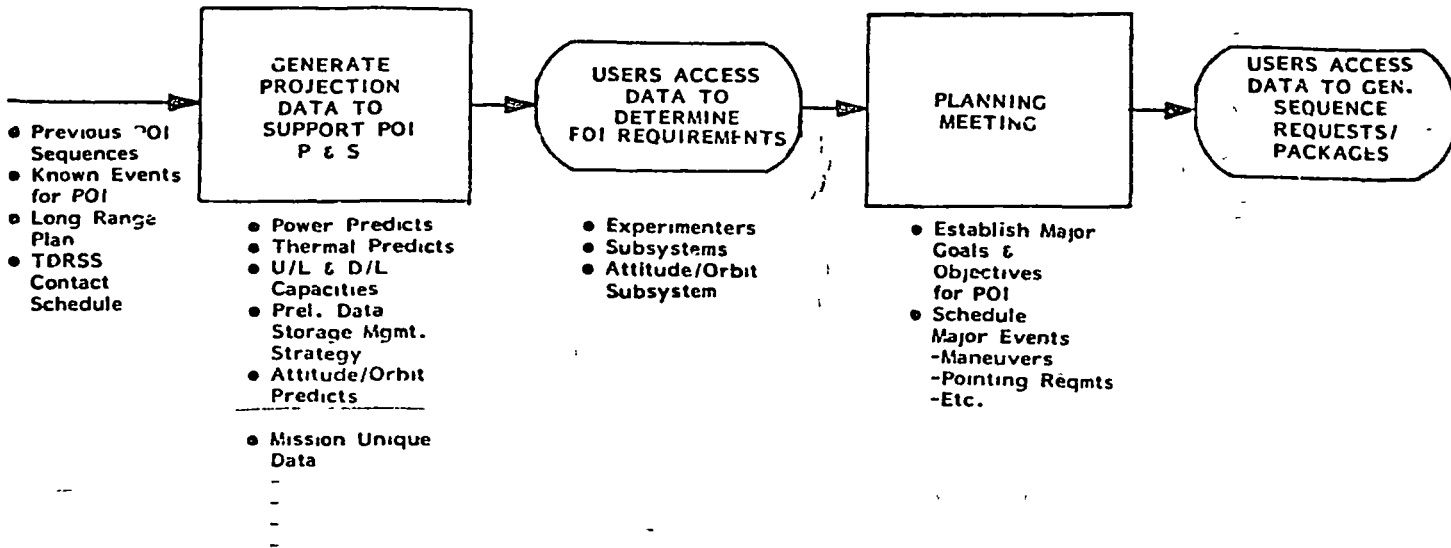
• Previous POI Sequences
• Known Events for POI
• Long Range Plan
• TDRSS Contact Schedule

GENERATE PROJECTION DATA TO SUPPORT POI P & S

• Power Predicts
• Thermal Predicts
• U/L & D/L Capacities
• Prel. Data Storage Mgmt. Strategy
• Attitude/Orbit Predicts

• Mission Unique Data
-
-
-
-

USERS ACCESS DATA TO DETERMINE FOI REQUIREMENTS

• Experimenters
• Subsystems
• Attitude/Orbit Subsystem

PLANNING MEETING

• Establish Major Goals & Objectives for POI
• Schedule Major Events
-Maneuvers
-Pointing Reqmts
-Etc.

USERS ACCESS DATA TO GEN. SEQUENCE REQUESTS/ PACKAGES